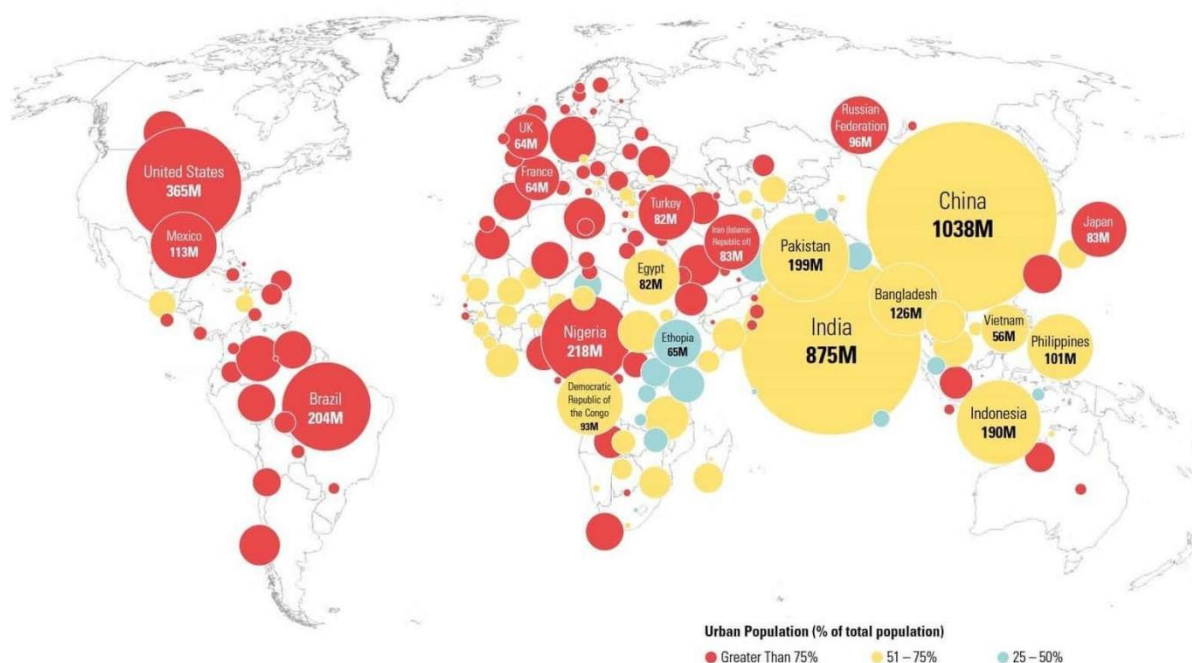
Russian Federation 96M

UK 64M

France 64M

United States 365M

Mexico 113M

Turkey 82M

Iran (Islamic Republic of) 83M

China 1038M

Japan 83M

Pakistan 199M

Egypt 82M

Bangladesh 126M

India 875M

Vietnam 56M

Philippines 101M

Nigeria 218M

Ethopia 65M

Democratic Republic of the Congo 93M

Brazil 204M

Indonesia 190M

Urban Population (% of total population)

Greater Than 75%

51 – 75%

25 – 50%